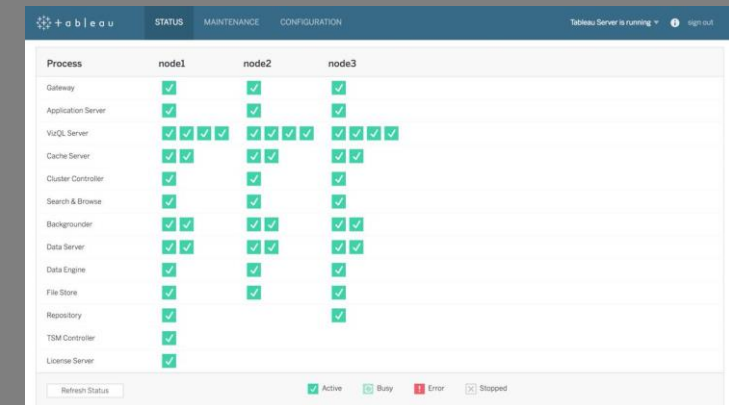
+ a b l e a u STATUS MAINTENANCE CONFIGURATION Tableau Server is running sign out

| Process | node1 | node2 | node3 |
|---|---|---|---|
| Gateway | ✓ | ✓ | ✓ |
| Application Server | ✓ | ✓ | ✓ |
| VizQL Server | ✓ ✓ ✓ ✓ | ✓ ✓ ✓ ✓ | ✓ ✓ ✓ ✓ |
| Cache Server | ✓ ✓ | ✓ ✓ | ✓ ✓ |
| Cluster Controller | ✓ | ✓ | ✓ |
| Search & Browse | ✓ | ✓ | ✓ |
| Backgrounder | ✓ ✓ | ✓ ✓ | ✓ ✓ |
| Data Server | ✓ ✓ | ✓ ✓ | ✓ ✓ |
| Data Engine | ✓ | ✓ | ✓ |
| File Store | ✓ | ✓ | ✓ |
| Repository | ✓ | | ✓ |
| TSM Controller | ✓ | | |
| License Server | ✓ | | |

Refresh Status

Active Busy Error Stopped